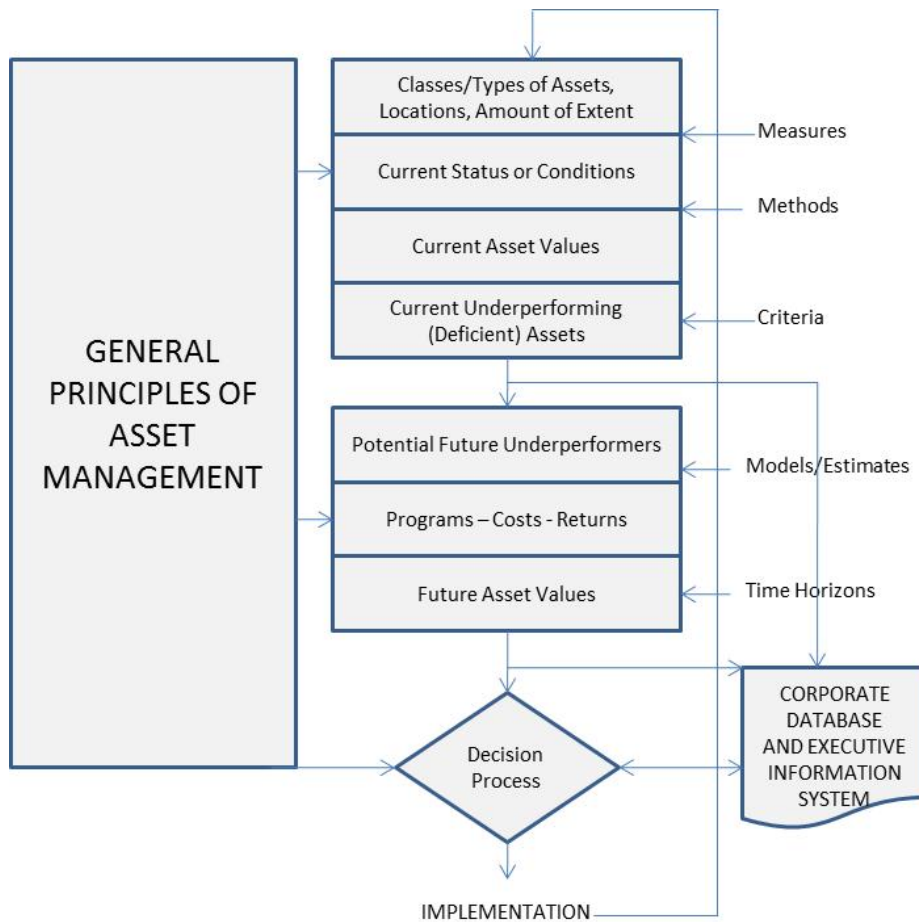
GENERAL PRINCIPLES OF ASSET MANAGEMENT

Classes/Types of Assets, Locations, Amount of Extent

Current Status or Conditions

Current Asset Values

Current Underperforming (Deficient) Assets

Measures

Methods

Criteria

Potential Future Underperformers

Programs – Costs - Returns

Future Asset Values

Models/Estimates

Time Horizons

Decision Process

CORPORATE DATABASE AND EXECUTIVE INFORMATION SYSTEM

IMPLEMENTATION